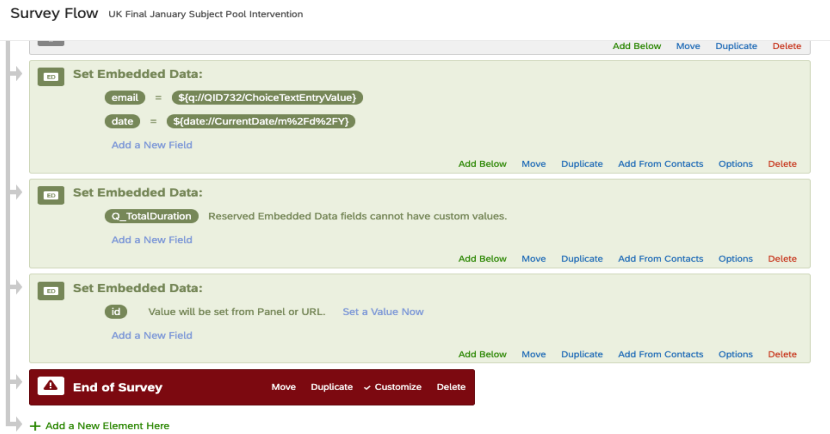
Survey Flow UK Final January Subject Pool Intervention

Add Below Move Duplicate Delete

ED Set Embedded Data:

email = ${q://QID732/ChoiceTextEntryValue}

date = ${date://CurrentDate/m%2Fd%2FY}

Add a New Field

Add Below Move Duplicate Add From Contacts Options Delete

ED Set Embedded Data:

Q_TotalDuration Reserved Embedded Data fields cannot have custom values.

Add a New Field

Add Below Move Duplicate Add From Contacts Options Delete

ED Set Embedded Data:

id Value will be set from Panel or URL. Set a Value Now

Add a New Field

Add Below Move Duplicate Add From Contacts Options Delete

End of Survey Move Duplicate Customize Delete

+ Add a New Element Here